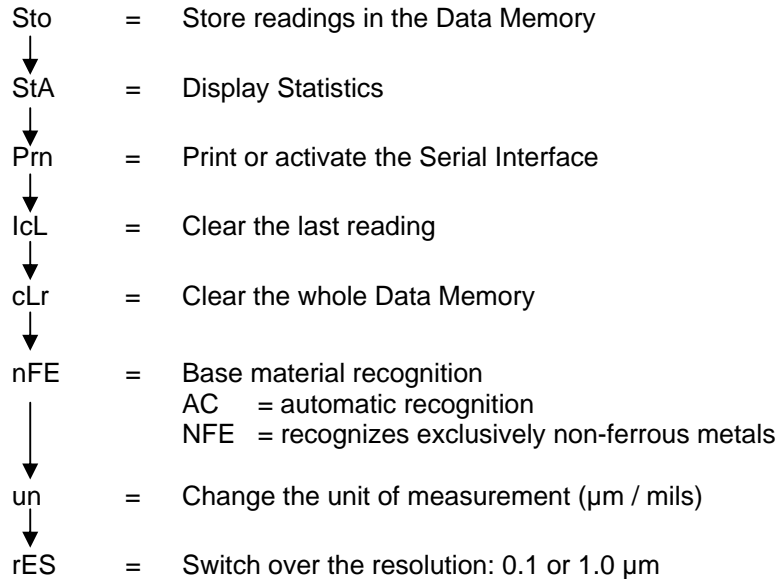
Sto = Store readings in the Data Memory

StA = Display Statistics

Prn = Print or activate the Serial Interface

IcL = Clear the last reading

cLr = Clear the whole Data Memory

nFE = Base material recognition
AC = automatic recognition
NFE = recognizes exclusively non-ferrous metals

un = Change the unit of measurement (µm / mils)

rES = Switch over the resolution: 0.1 or 1.0 µm